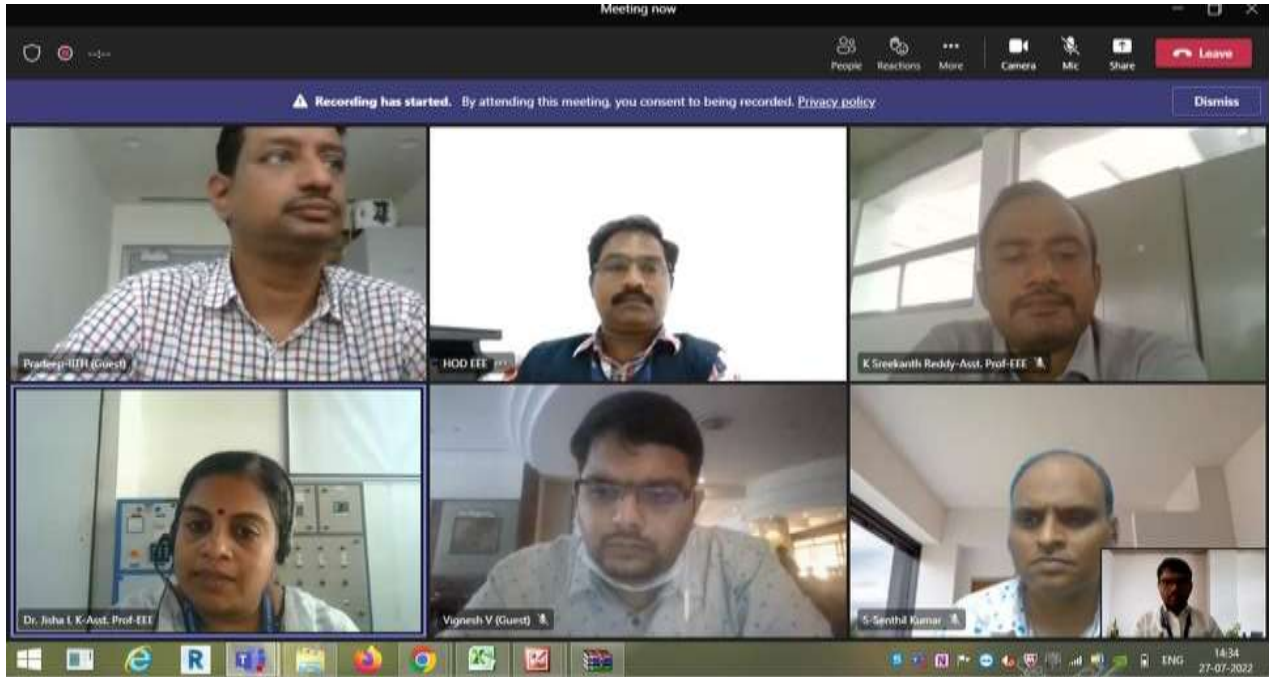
Meeting now

People Reactions More Camera Mic Share Leave

Recording has started. By attending this meeting, you consent to being recorded. Privacy policy

Dismiss

Pradeep-IITH (Guest)

HOD EEE

K Sreekanth Reddy-Asst. Prof-EEE

Dr. Jisha I. K-Asst. Prof-EEE

Vignesh V (Guest)

S-Senthil Kumar

R

ENG 14:34 27-07-2022